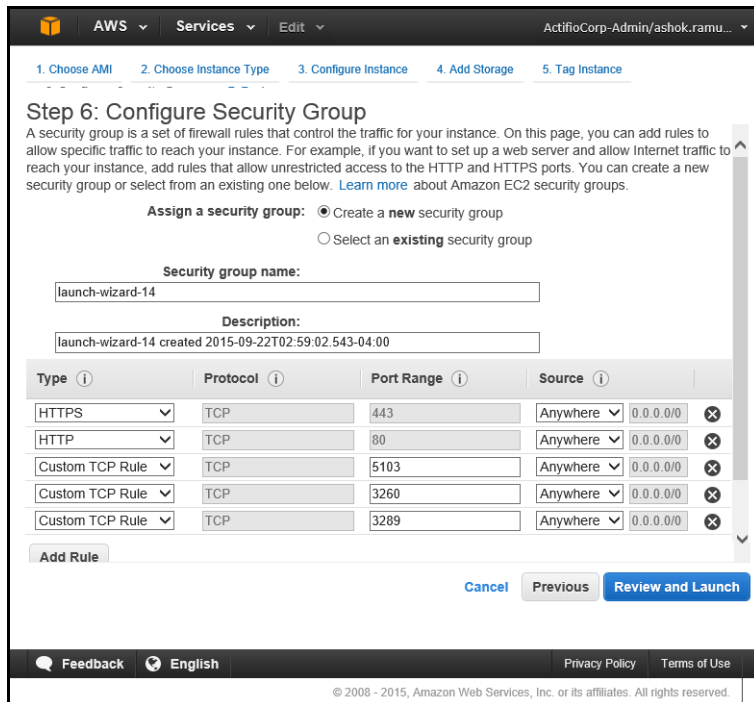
AWS Services Edit ActifioCorp-Admin/ashok.ramu...

1. Choose AMI 2. Choose Instance Type 3. Configure Instance 4. Add Storage 5. Tag Instance

Step 6: Configure Security Group

A security group is a set of firewall rules that control the traffic for your instance. On this page, you can add rules to allow specific traffic to reach your instance. For example, if you want to set up a web server and allow Internet traffic to reach your instance, add rules that allow unrestricted access to the HTTP and HTTPS ports. You can create a new security group or select from an existing one below. Learn more about Amazon EC2 security groups.

Assign a security group: Create a new security group

Select an existing security group

Security group name:

launch-wizard-14

Description:

launch-wizard-14 created 2015-09-22T02:59:02.543-04:00

| Type | Protocol | Port Range | Source | |
|---|---|---|---|---|
| HTTPS | TCP | 443 | Anywhere 0.0.0.0/0 | |
| HTTP | TCP | 80 | Anywhere 0.0.0.0/0 | |
| Custom TCP Rule | TCP | 5103 | Anywhere 0.0.0.0/0 | |
| Custom TCP Rule | TCP | 3260 | Anywhere 0.0.0.0/0 | |
| Custom TCP Rule | TCP | 3289 | Anywhere 0.0.0.0/0 | |

Add Rule

Cancel Previous Review and Launch

Feedback English Privacy Policy Terms of Use

© 2008 - 2015, Amazon Web Services, Inc. or its affiliates. All rights reserved.